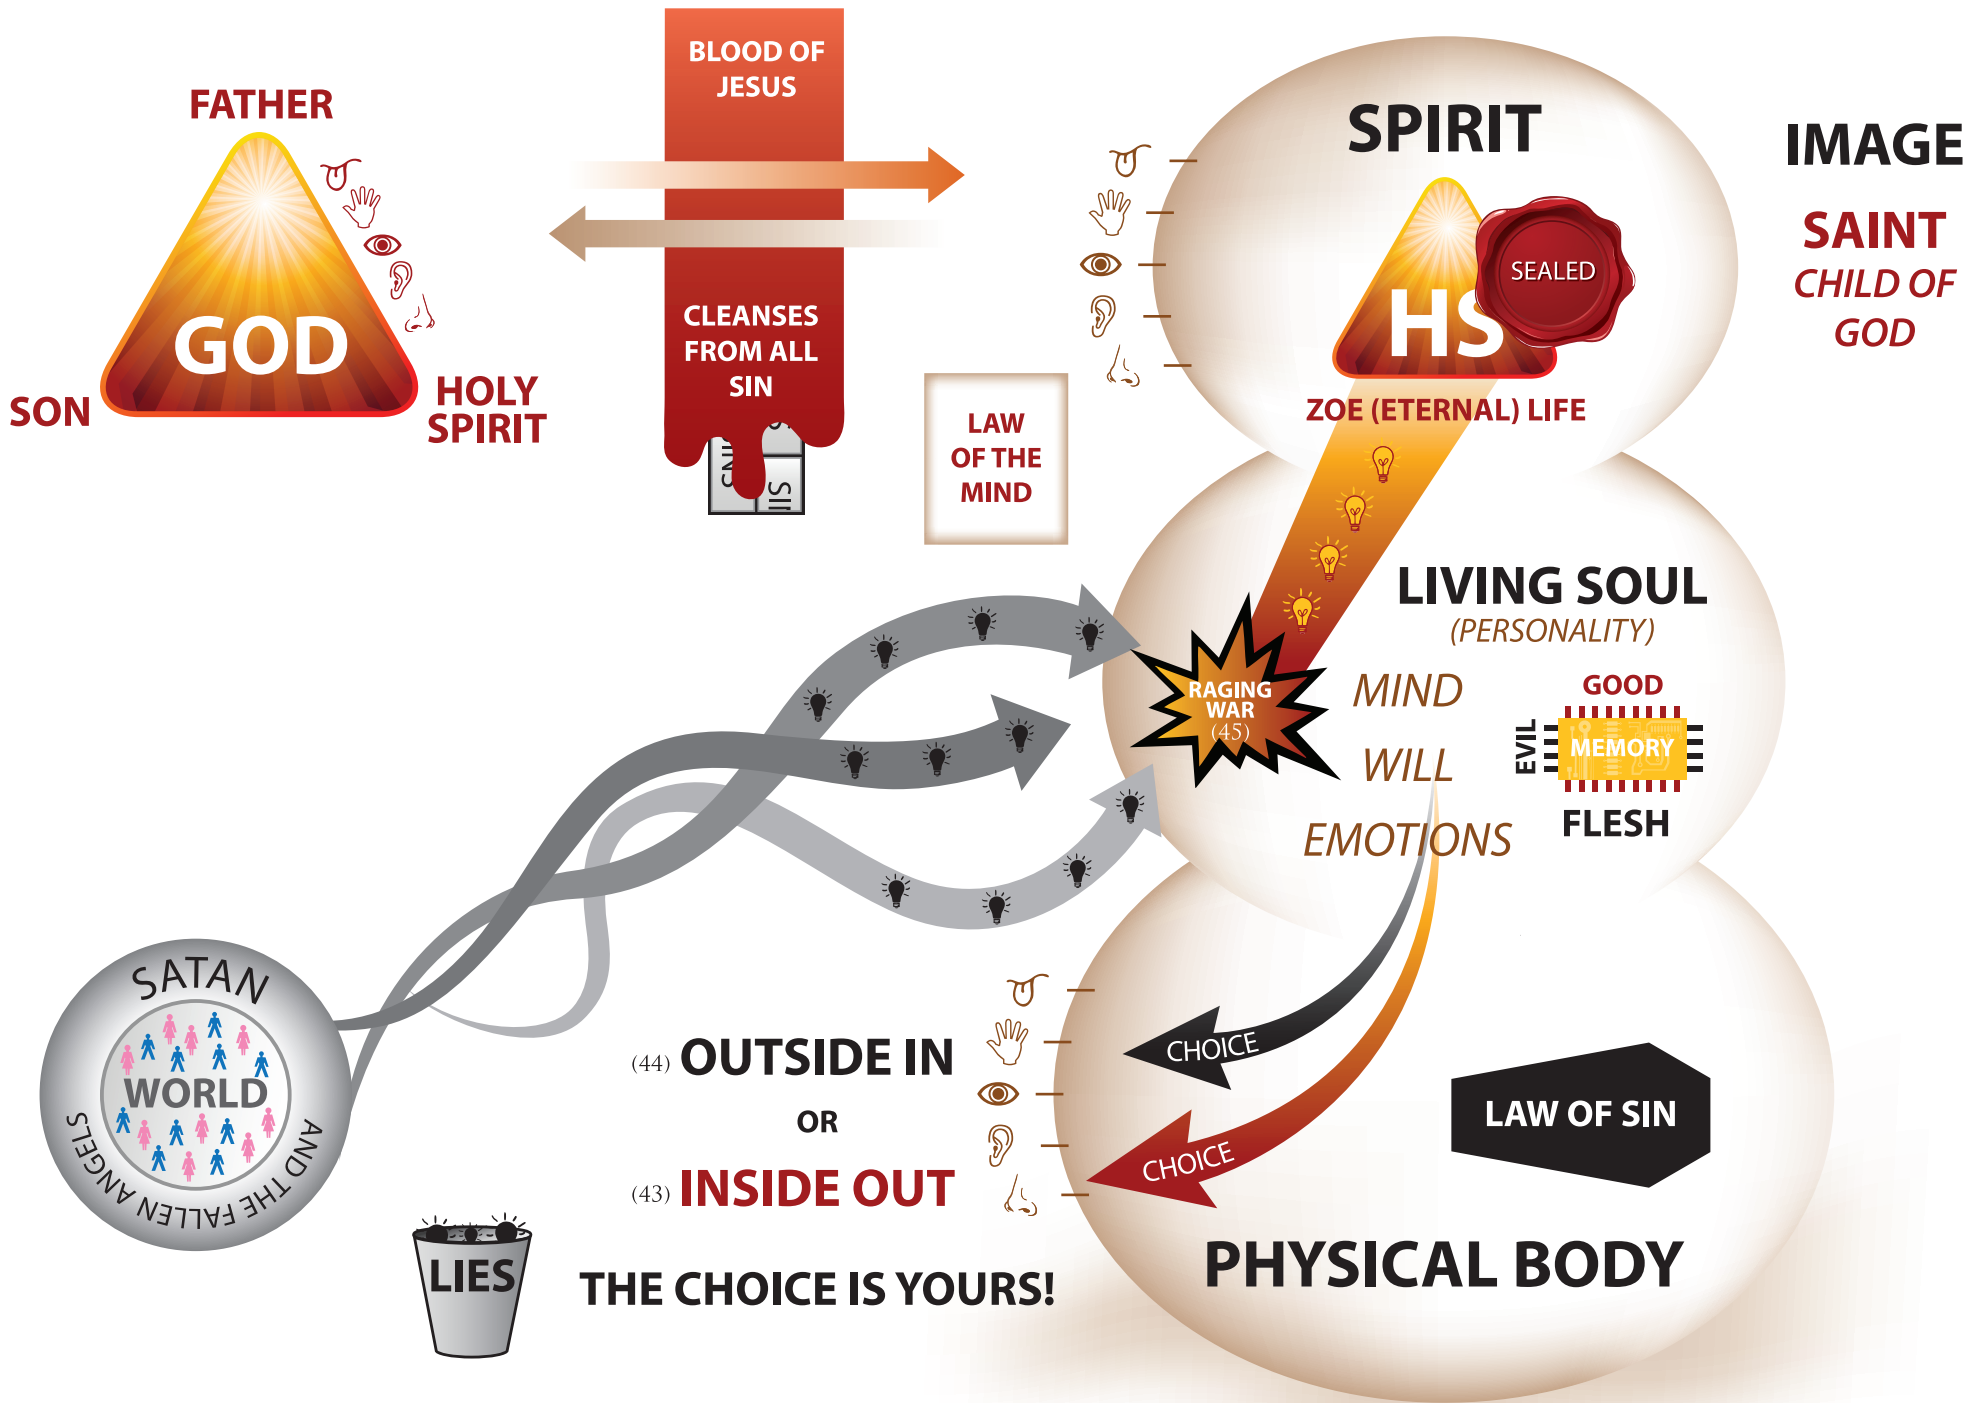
FATHER

GOD

SON

HOLY SPIRIT

BLOOD OF JESUS

CLEANSES FROM ALL SIN

SIN

SIN

LAW OF THE MIND

SPIRIT

HS

SEALED

ZOE (ETERNAL) LIFE

IMAGE

SAINT

CHILD OF GOD

LIVING SOUL

(PERSONALITY)

RAGING WAR (45)

MIND

WILL

EMOTIONS

GOOD

EVIL

MEMORY

FLESH

SATAN

WORLD

AND THE FALLEN ANGELS

(44) OUTSIDE IN

OR

(43) INSIDE OUT

CHOICE

CHOICE

LAW OF SIN

LIES

THE CHOICE IS YOURS!

PHYSICAL BODY